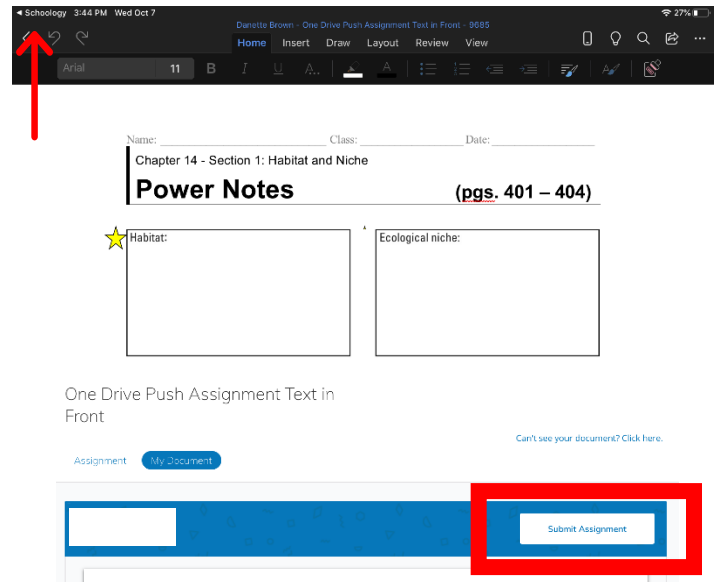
◂ Schoology 3:44 PM Wed Oct 7

Danette Brown - One Drive Push Assignment Text in Front - 9685

27%

Home Insert Draw Layout Review View

Arial 11 B I U

Name: ______________________ Class: ________________ Date: ________________

Chapter 14 - Section 1: Habitat and Niche

Power Notes (pgs. 401 – 404)

Habitat:

Ecological niche:

One Drive Push Assignment Text in Front

Can't see your document? Click here.

Assignment My Document

Submit Assignment